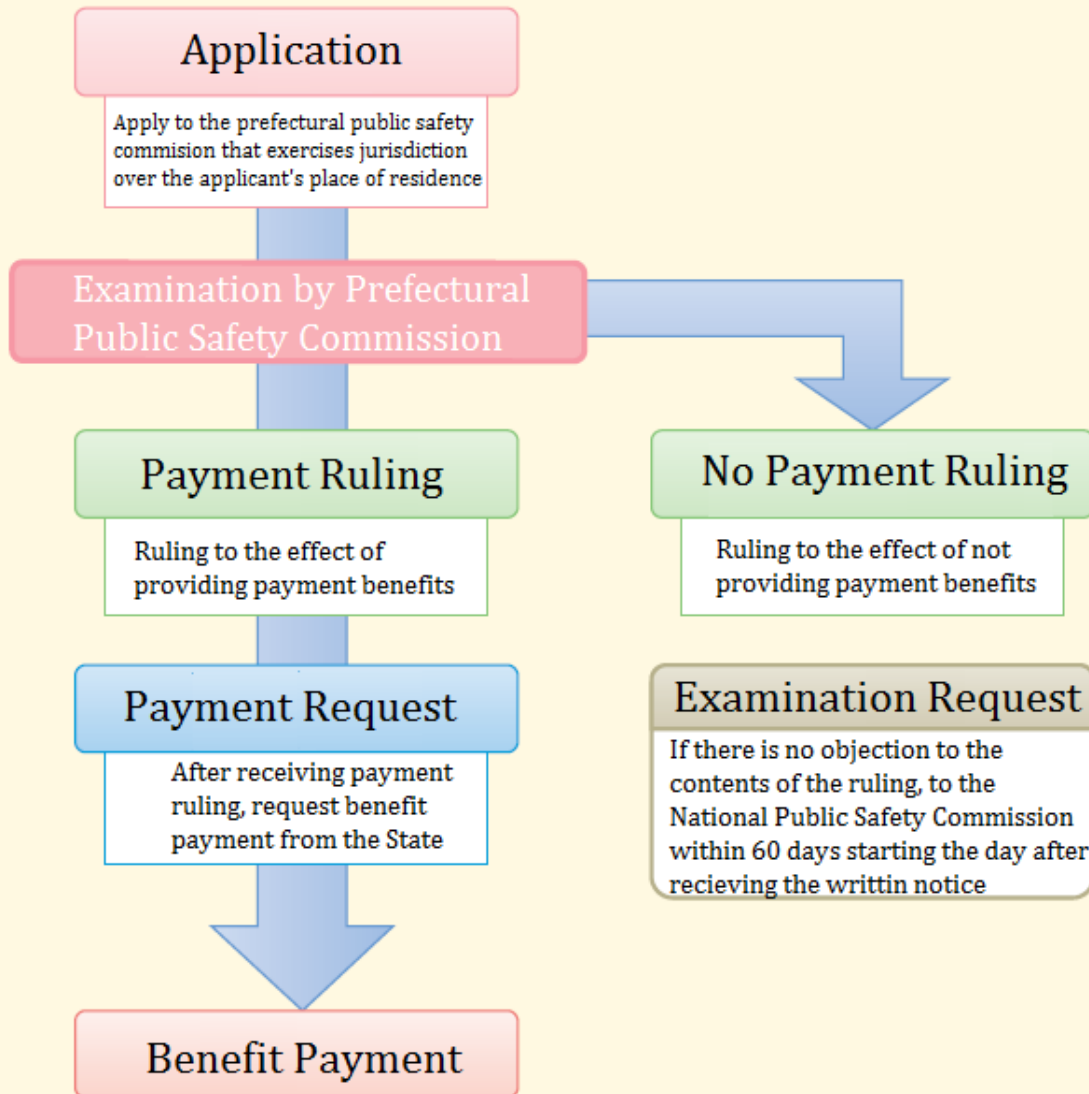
Application

Apply to the prefectural public safety commision that exercises jurisdiction over the applicant's place of residence

Examination by Prefectural Public Safety Commission

Payment Ruling

Ruling to the effect of providing payment benefits

No Payment Ruling

Ruling to the effect of not providing payment benefits

Payment Request

After receiving payment ruling, request benefit payment from the State

Examination Request

If there is no objection to the contents of the ruling, to the National Public Safety Commission within 60 days starting the day after recieving the writtin notice

Benefit Payment